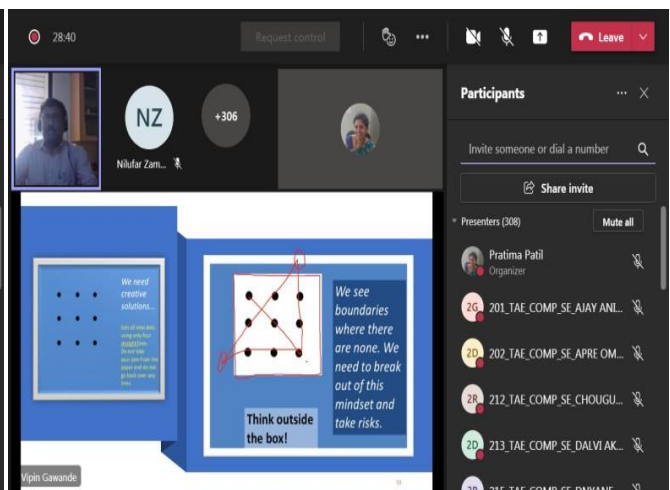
28:40

Request control

Leave

NZ

+306

Nilufar Zam...

Participants

Invite someone or dial a number

Share invite

Presenters (308)

Mute all

Pratima Patil
Organizer

2G 201_TAE_COMP_SE_AJAY ANI...

2D 202_TAE_COMP_SE_APRE OM...

2R 212_TAE_COMP_SE_CHOUGU...

2D 213_TAE_COMP_SE_DALVI AK...

We need creative solutions...

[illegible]

We see boundaries where there are none. We need to break out of this mindset and take risks.

Think outside the box!

Vipin Gawande